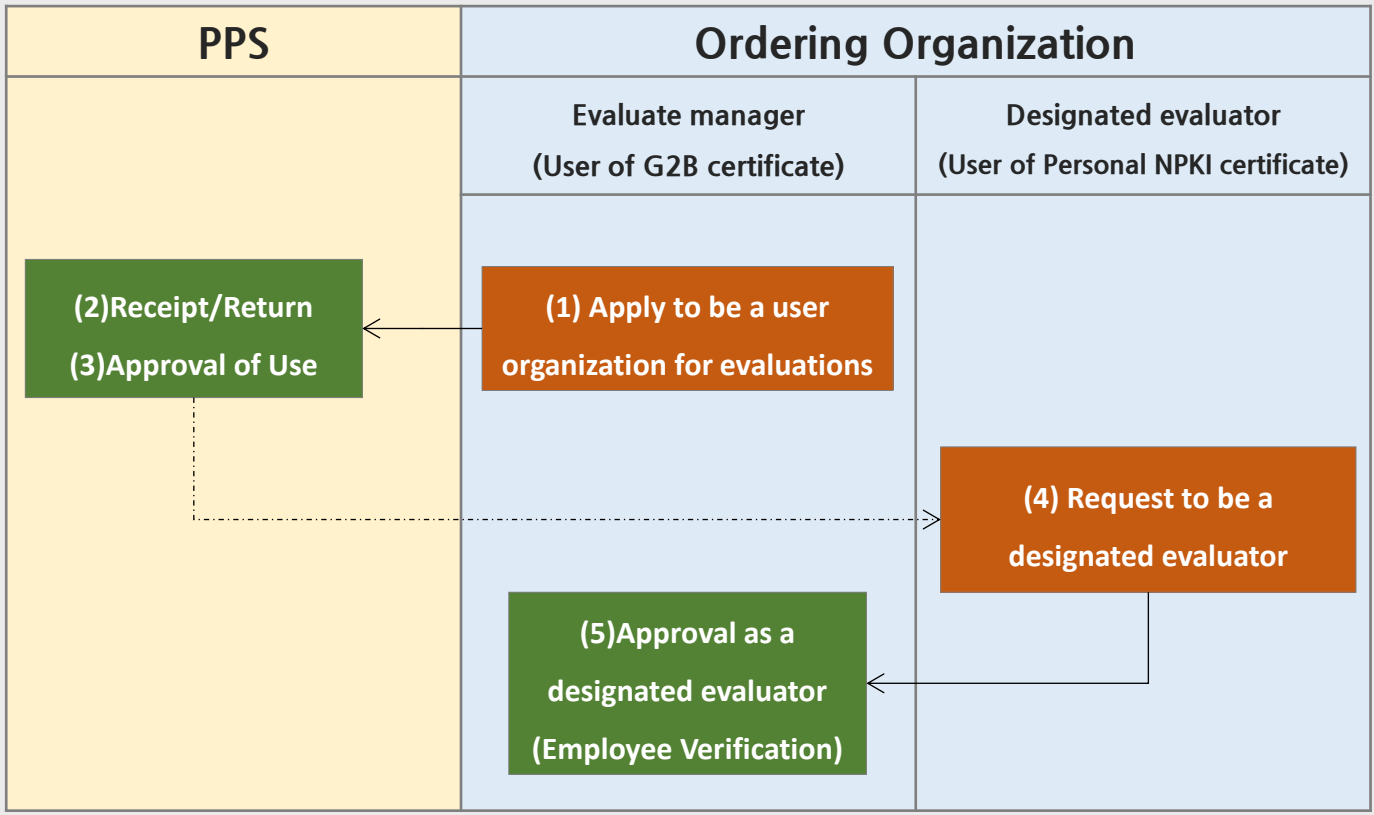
PPS

Ordering Organization

Evaluate manager
(User of G2B certificate)

Designated evaluator
(User of Personal NPKI certificate)

(2)Receipt/Return
(3)Approval of Use

(1) Apply to be a user organization for evaluations

(4) Request to be a designated evaluator

(5)Approval as a designated evaluator
(Employee Verification)